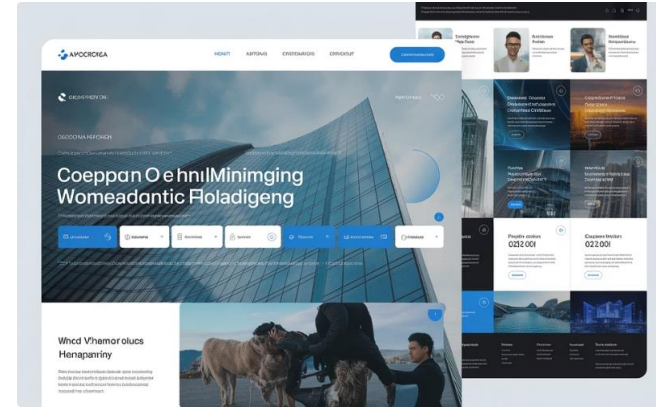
APOCRCKEA

MONT

ARTORAS

CROWEVICS

CRRXOUP

OCIONEYPEYON

OSCOONA PEPOREN

Coeppan O ehnlMiminging Womeadantic Floladigeng

Whcd Vhemor olucs Henapanny

Porpetio cutous

O212 OOI

Oeppato ctous

O22 OOI